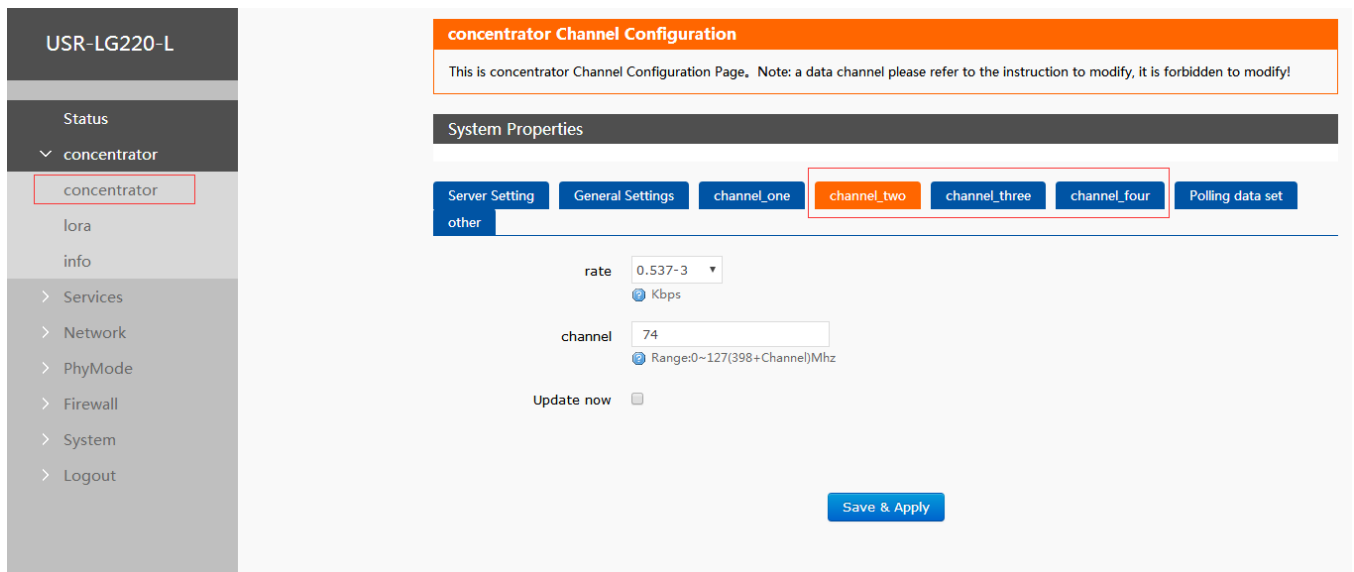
USR-LG220-L

Status
concentrator
concentrator
lora
info
Services
Network
PhyMode
Firewall
System
Logout

concentrator Channel Configuration

This is concentrator Channel Configuration Page。Note: a data channel please refer to the instruction to modify, it is forbidden to modify!

System Properties

Server Setting | General Settings | channel_one | channel_two | channel_three | channel_four | Polling data set | other

rate 0.537-3
Kbps

channel 74
Range:0~127(398+Channel)Mhz

Update now

Save & Apply